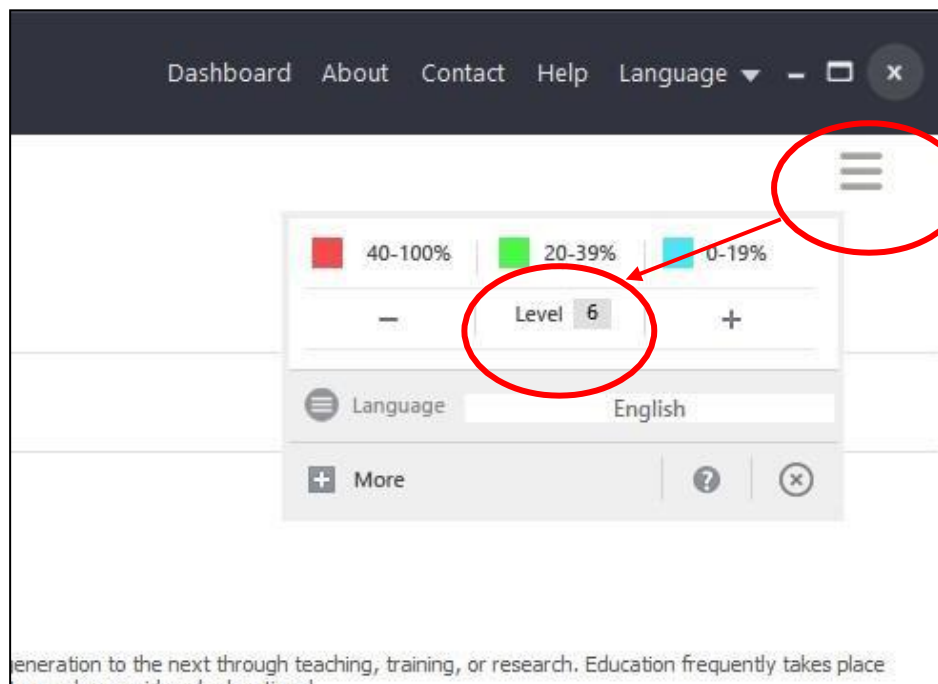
Dashboard About Contact Help Language – ☐ ×

40-100% 20-39% 0-19%

– Level 6 +

Language English

More

generation to the next through teaching, training, or research. Education frequently takes place
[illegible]